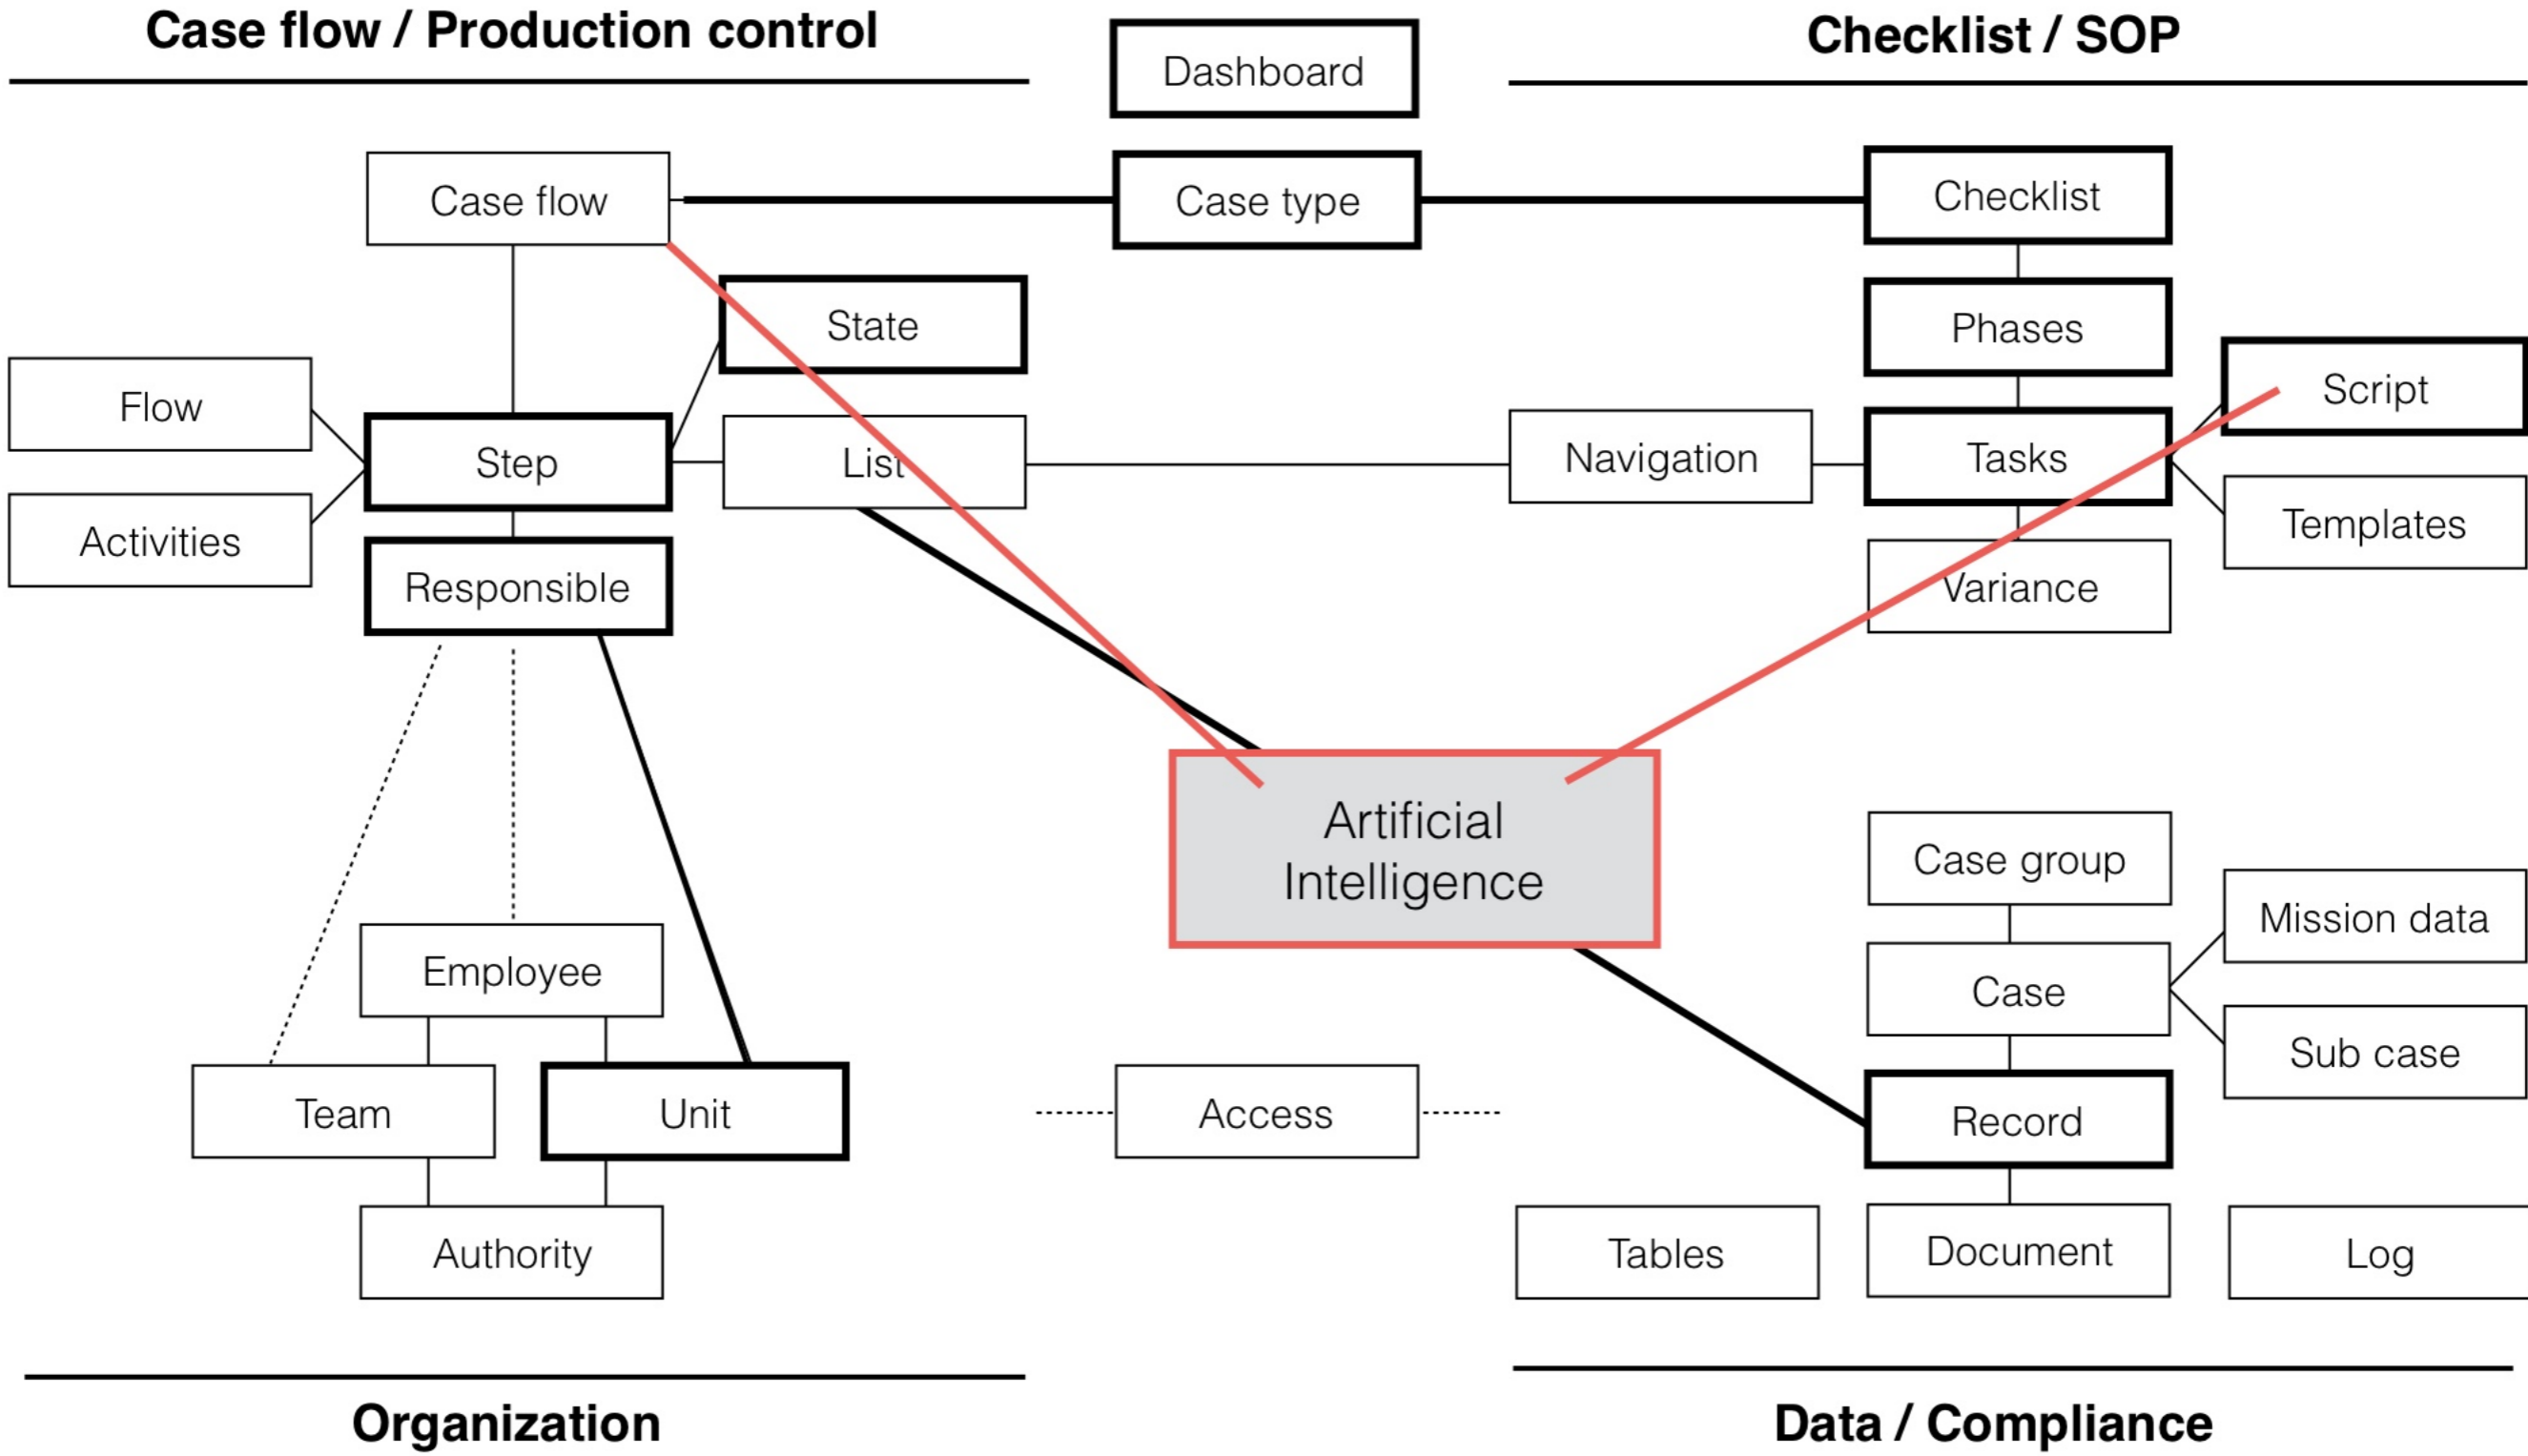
Case flow / Production control

Dashboard

Checklist / SOP

Case flow

Case type

Checklist

State

Phases

Script

Flow

Step

List

Navigation

Tasks

Templates

Activities

Responsible

Variance

Artificial Intelligence

Case group

Mission data

Employee

Case

Sub case

Team

Unit

Access

Record

Authority

Tables

Document

Log

Organization

Data / Compliance